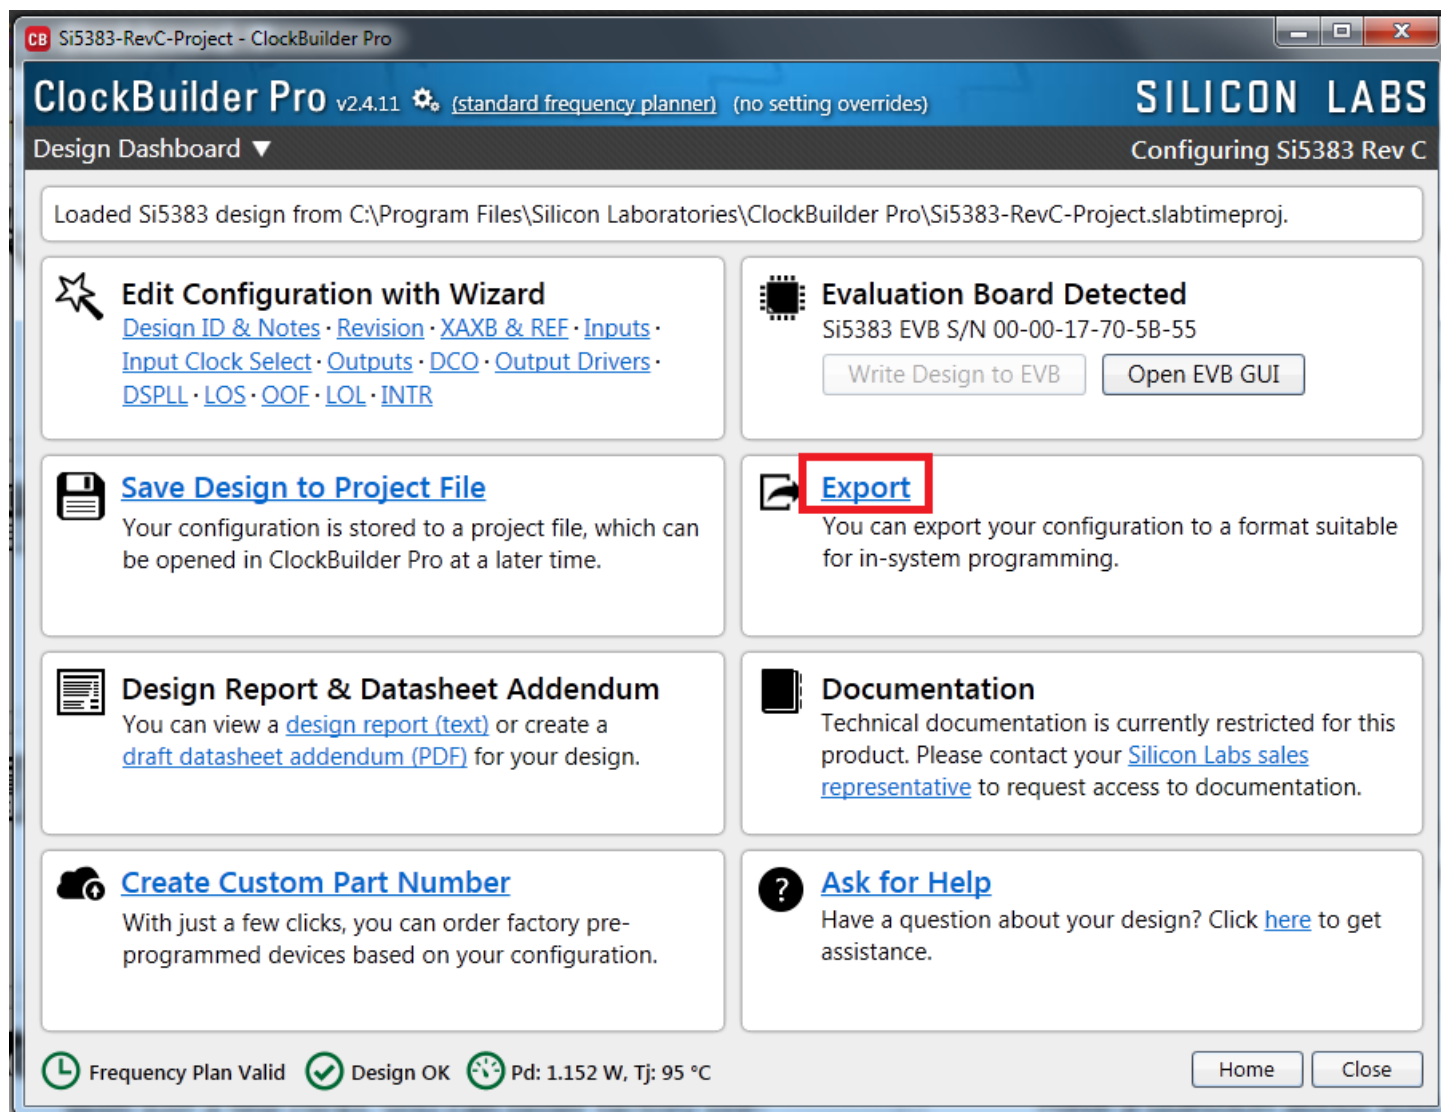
CB Si5383-RevC-Project - ClockBuilder Pro

ClockBuilder Pro v2.4.11 (standard frequency planner) (no setting overrides)

SILICON LABS

Design Dashboard ▼

Configuring Si5383 Rev C

Loaded Si5383 design from C:\Program Files\Silicon Laboratories\ClockBuilder Pro\Si5383-RevC-Project.slabtimeproj.

Edit Configuration with Wizard
Design ID & Notes · Revision · XAXB & REF · Inputs · Input Clock Select · Outputs · DCO · Output Drivers · DSPLL · LOS · OOF · LOL · INTR

Evaluation Board Detected
Si5383 EVB S/N 00-00-17-70-5B-55
Write Design to EVB
Open EVB GUI

Save Design to Project File
Your configuration is stored to a project file, which can be opened in ClockBuilder Pro at a later time.

Export
You can export your configuration to a format suitable for in-system programming.

Design Report & Datasheet Addendum
You can view a design report (text) or create a draft datasheet addendum (PDF) for your design.

Documentation
Technical documentation is currently restricted for this product. Please contact your Silicon Labs sales representative to request access to documentation.

Create Custom Part Number
With just a few clicks, you can order factory pre-programmed devices based on your configuration.

Ask for Help
Have a question about your design? Click here to get assistance.

Frequency Plan Valid
Design OK
Pd: 1.152 W, Tj: 95 °C
Home
Close